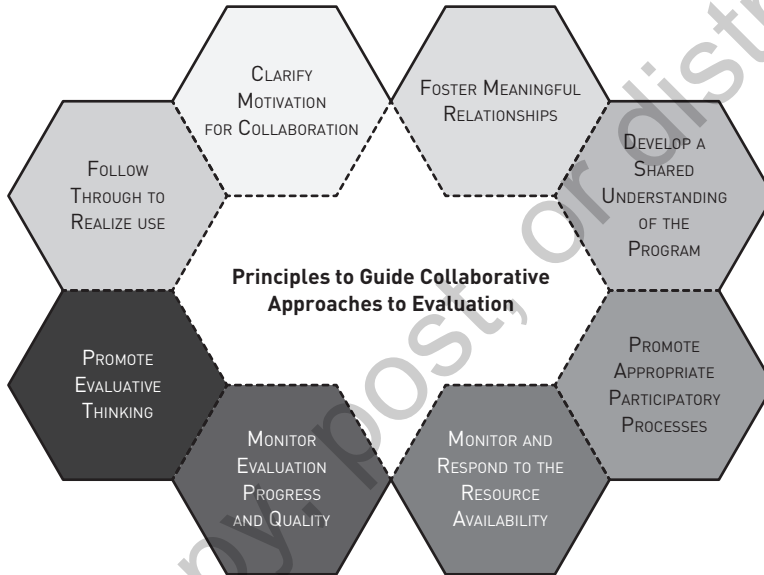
Clarify Motivation for Collaboration

Foster Meaningful Relationships

Develop a Shared Understanding of the Program

Promote Appropriate Participatory Processes

Monitor and Respond to the Resource Availability

Monitor Evaluation Progress and Quality

Promote Evaluative Thinking

Follow Through to Realize use

Principles to Guide Collaborative Approaches to Evaluation

copy, post, or distribute